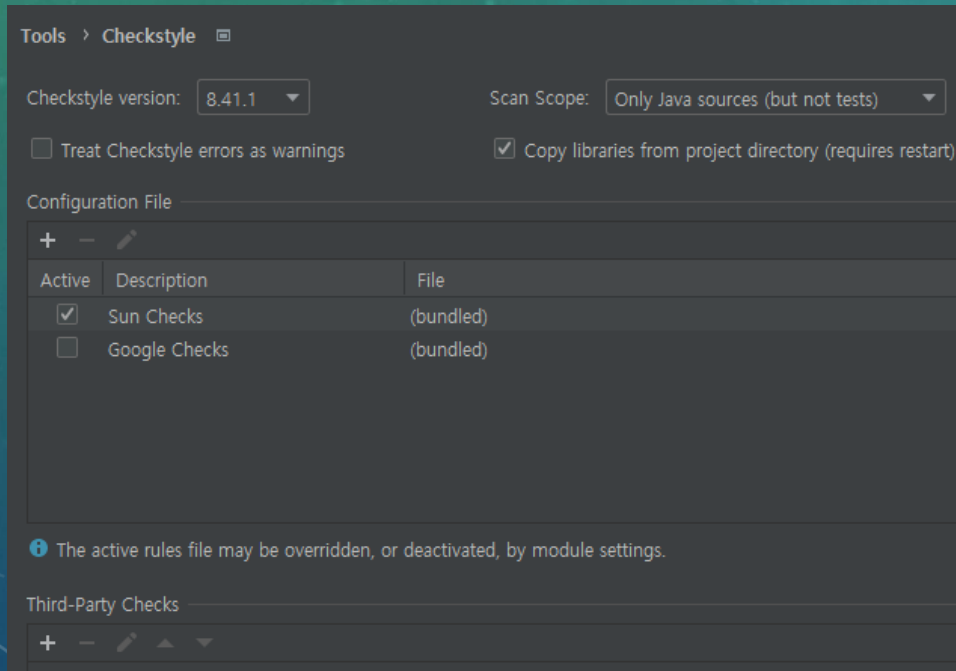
Tools › Checkstyle

Checkstyle version: 8.41.1

Scan Scope: Only Java sources (but not tests)

Treat Checkstyle errors as warnings

Copy libraries from project directory (requires restart)

Configuration File

+ −

| Active | Description | File |
|---|---|---|
| ✓ | Sun Checks | (bundled) |
|  | Google Checks | (bundled) |

The active rules file may be overridden, or deactivated, by module settings.

Third-Party Checks

+ −